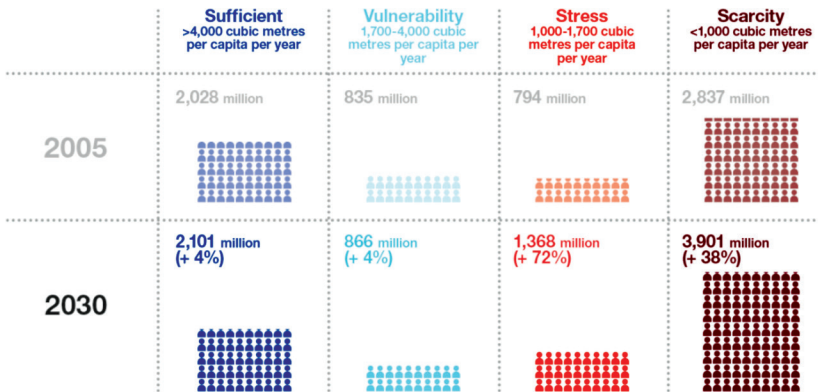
| | Sufficient >4,000 cubic metres per capita per year | Vulnerability 1,700-4,000 cubic metres per capita per year | Stress 1,000-1,700 cubic metres per capita per year | Scarcity <1,000 cubic metres per capita per year |
|---|---|---|---|---|
| 2005 | 2,028 million | 835 million | 794 million | 2,837 million |
| 2030 | 2,101 million (+ 4%) | 866 million (+ 4%) | 1,368 million (+ 72%) | 3,901 million (+ 38%) |